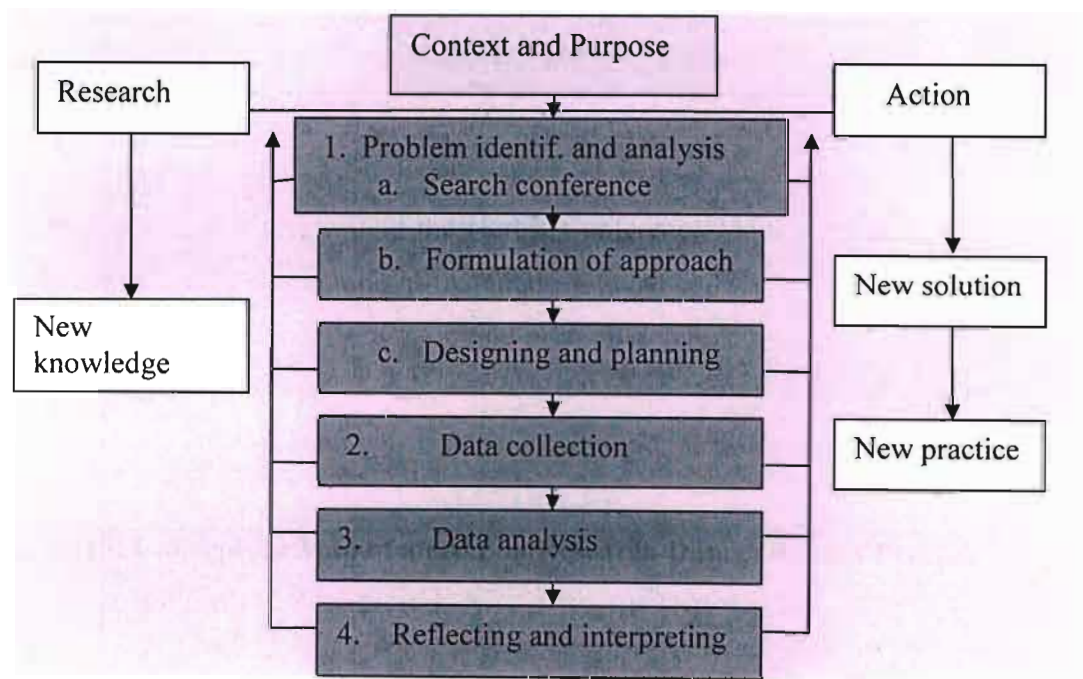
Context and Purpose

Research

Action

1. Problem identif. and analysis
a. Search conference

b. Formulation of approach

c. Designing and planning

2. Data collection

3. Data analysis

4. Reflecting and interpreting

New knowledge

New solution

New practice